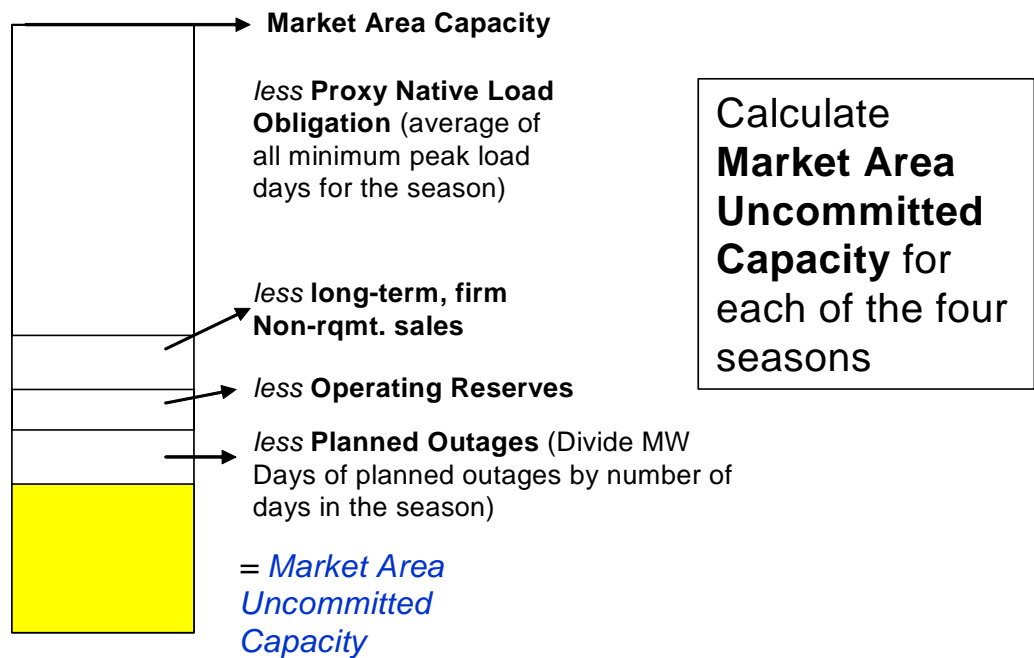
Market Area Capacity

less Proxy Native Load Obligation (average of all minimum peak load days for the season)

less long-term, firm Non-rqmt. sales

less Operating Reserves

less Planned Outages (Divide MW Days of planned outages by number of days in the season)

= Market Area Uncommitted Capacity

Calculate Market Area Uncommitted Capacity for each of the four seasons